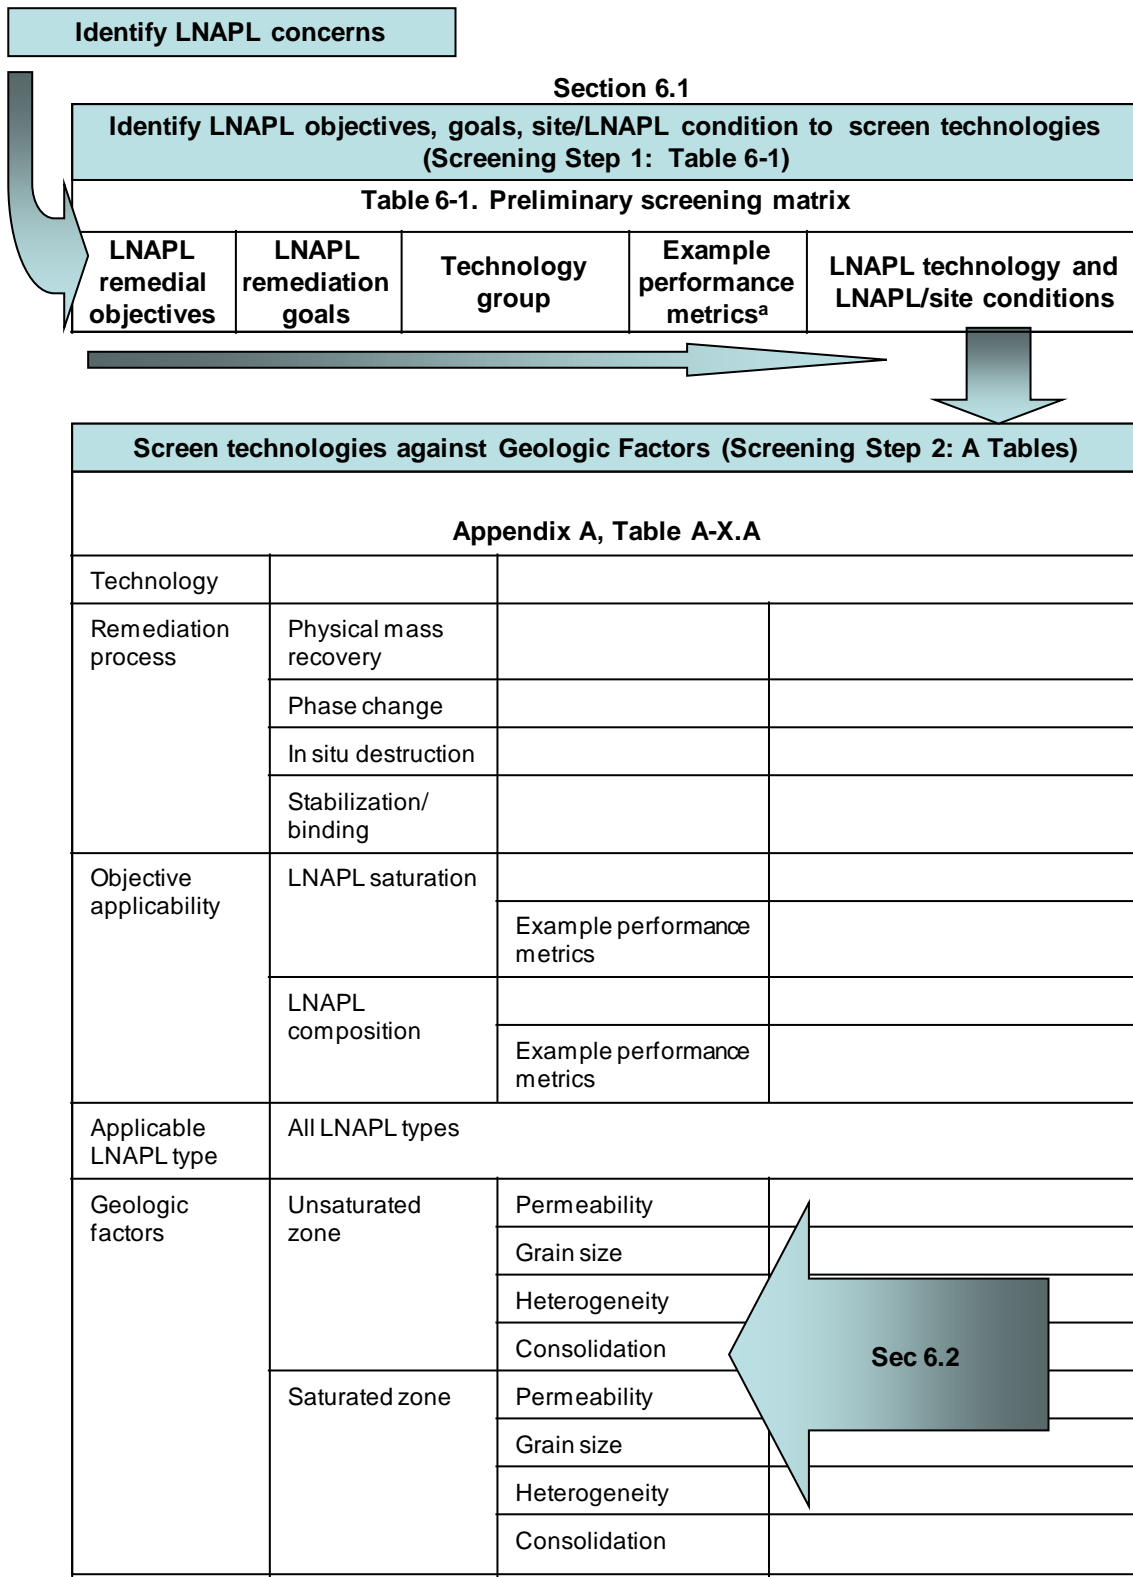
Identify LNAPL concerns

Section 6.1

Identify LNAPL objectives, goals, site/LNAPL condition to screen technologies (Screening Step 1: Table 6-1)

Table 6-1. Preliminary screening matrix

| LNAPL remedial objectives | LNAPL remediation goals | Technology group | Example performance metrics$^a$ | LNAPL technology and LNAPL/site conditions |
|---|---|---|---|---|

Screen technologies against Geologic Factors (Screening Step 2: A Tables)

Appendix A, Table A-X.A

| Technology | | | |
|---|---|---|---|
| Remediation process | Physical mass recovery | | |
| | Phase change | | |
| | In situ destruction | | |
| | Stabilization/ binding | | |
| Objective applicability | LNAPL saturation | | |
| | | Example performance metrics | |
| | LNAPL composition | | |
| | | Example performance metrics | |
| Applicable LNAPL type | All LNAPL types | | |
| Geologic factors | Unsaturated zone | Permeability | |
| | | Grain size | |
| | | Heterogeneity | |
| | | Consolidation | |
| | Saturated zone | Permeability | |
| | | Grain size | |
| | | Heterogeneity | |
| | | Consolidation | |

Sec 6.2